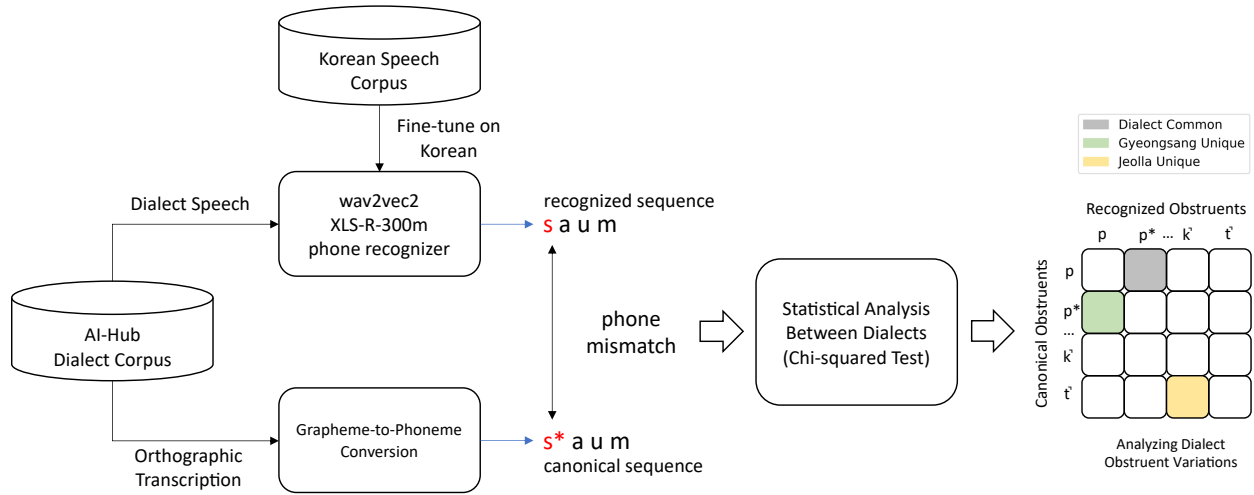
Korean Speech Corpus

Fine-tune on Korean

Dialect Speech

wav2vec2 XLS-R-300m phone recognizer

recognized sequence

s a u m

AI-Hub Dialect Corpus

phone mismatch

Statistical Analysis Between Dialects (Chi-squared Test)

Orthographic Transcription

Grapheme-to-Phoneme Conversion

s* a u m

canonical sequence

Dialect Common

Gyeongsang Unique

Jeolla Unique

Recognized Obstruents

p p* … k̚ t̚

Canonical Obstruents

p

p*

…

k̚

t̚

Analyzing Dialect Obstruent Variations